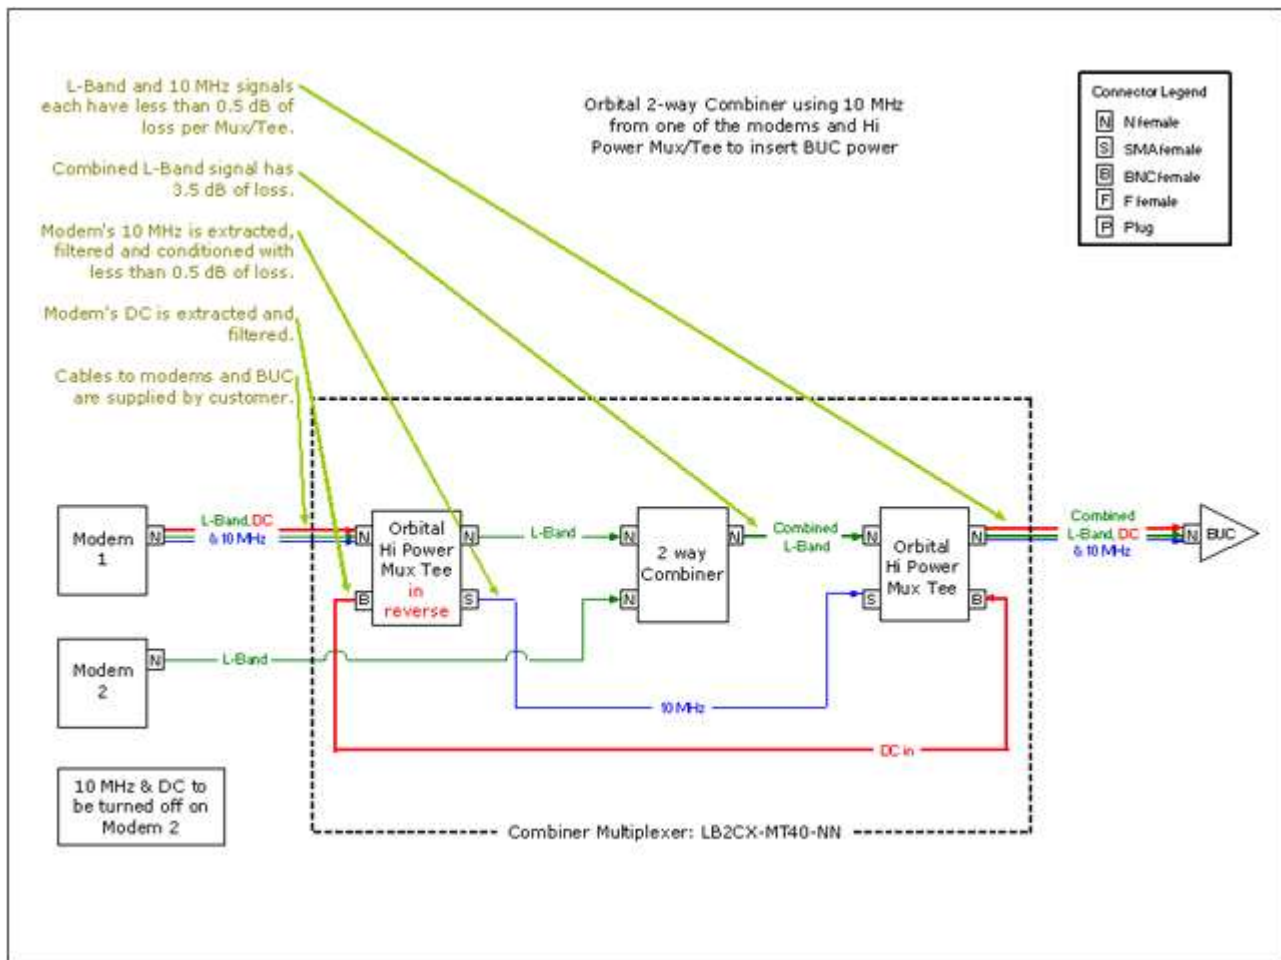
L-Band and 10 MHz signals each have less than 0.5 dB of loss per Mux/Tee.

Combined L-Band signal has 3.5 dB of loss.

Modem's 10 MHz is extracted, filtered and conditioned with less than 0.5 dB of loss.

Modem's DC is extracted and filtered.

Cables to modems and BUC are supplied by customer.

Orbital 2-way Combiner using 10 MHz from one of the modems and Hi Power Mux/Tee to insert BUC power

Connector Legend
N N female
S SMA female
B BNC female
F F female
P Plug

Modem 1
N
L-Band, DC & 10 MHz
N
Orbital Hi Power Mux Tee in reverse
B
N
S
L-Band
N
2 way Combiner
N
N
Combined L-Band
N
Orbital Hi Power Mux Tee
S
N
B
Combined L-Band, DC & 10 MHz
N
BUC

Modem 2
N
L-Band

10 MHz

DC in

10 MHz & DC to be turned off on Modem 2

Combiner Multiplexer: LB2CX-MT40-NN